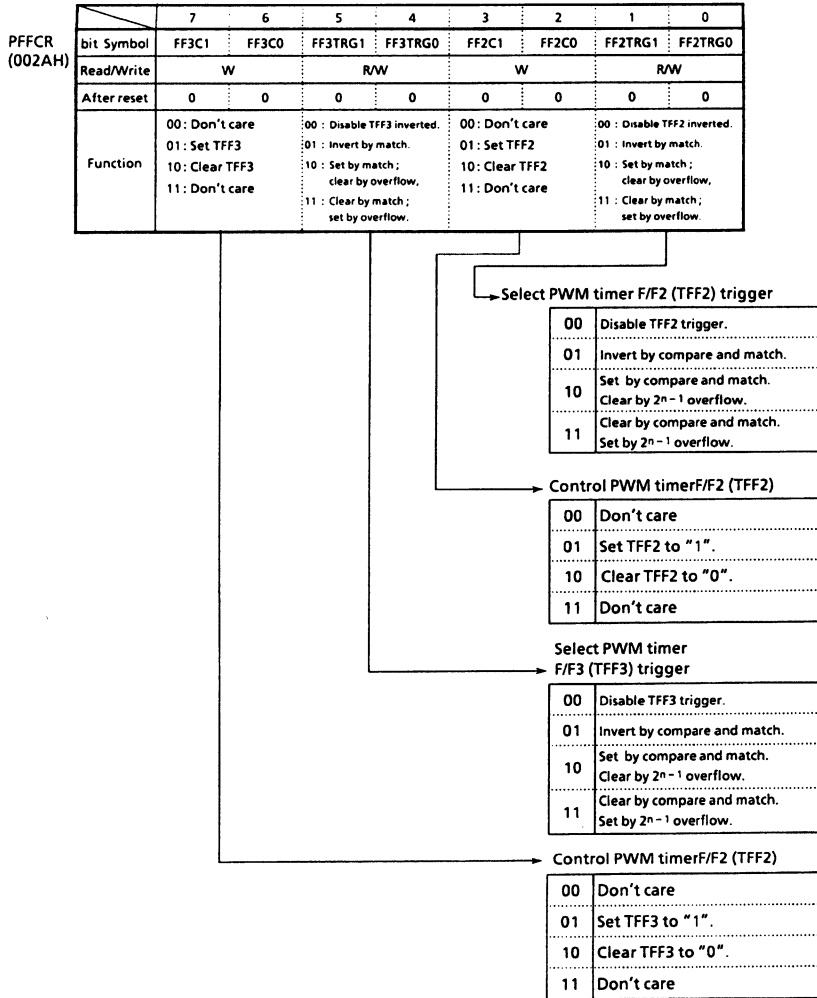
PFFCR (002AH)

| | 7 | 6 | 5 | 4 | 3 | 2 | 1 | 0 |
|---|---|---|---|---|---|---|---|---|
| bit Symbol | FF3C1 | FF3C0 | FF3TRG1 | FF3TRG0 | FF2C1 | FF2C0 | FF2TRG1 | FF2TRG0 |
| Read/Write | W | | R/W | | W | | R/W | |
| After reset | 0 | 0 | 0 | 0 | 0 | 0 | 0 | 0 |
| Function | 00: Don't care 01: Set TFF3 10: Clear TFF3 11: Don't care | | 00 : Disable TFF3 inverted. 01 : Invert by match. 10 : Set by match ; clear by overflow, 11 : Clear by match ; set by overflow. | | 00: Don't care 01: Set TFF2 10: Clear TFF2 11: Don't care | | 00 : Disable TFF2 inverted. 01 : Invert by match. 10 : Set by match ; clear by overflow, 11 : Clear by match ; set by overflow. | |

Select PWM timer F/F2 (TFF2) trigger

| | |
|---|---|
| 00 | Disable TFF2 trigger. |
| 01 | Invert by compare and match. |
| 10 | Set by compare and match. Clear by $2^{n-1}$ overflow. |
| 11 | Clear by compare and match. Set by $2^{n-1}$ overflow. |

Control PWM timerF/F2 (TFF2)

| | |
|---|---|
| 00 | Don't care |
| 01 | Set TFF2 to "1". |
| 10 | Clear TFF2 to "0". |
| 11 | Don't care |

Select PWM timer F/F3 (TFF3) trigger

| | |
|---|---|
| 00 | Disable TFF3 trigger. |
| 01 | Invert by compare and match. |
| 10 | Set by compare and match. Clear by $2^{n-1}$ overflow. |
| 11 | Clear by compare and match. Set by $2^{n-1}$ overflow. |

Control PWM timerF/F2 (TFF2)

| | |
|---|---|
| 00 | Don't care |
| 01 | Set TFF3 to "1". |
| 10 | Clear TFF3 to "0". |
| 11 | Don't care |